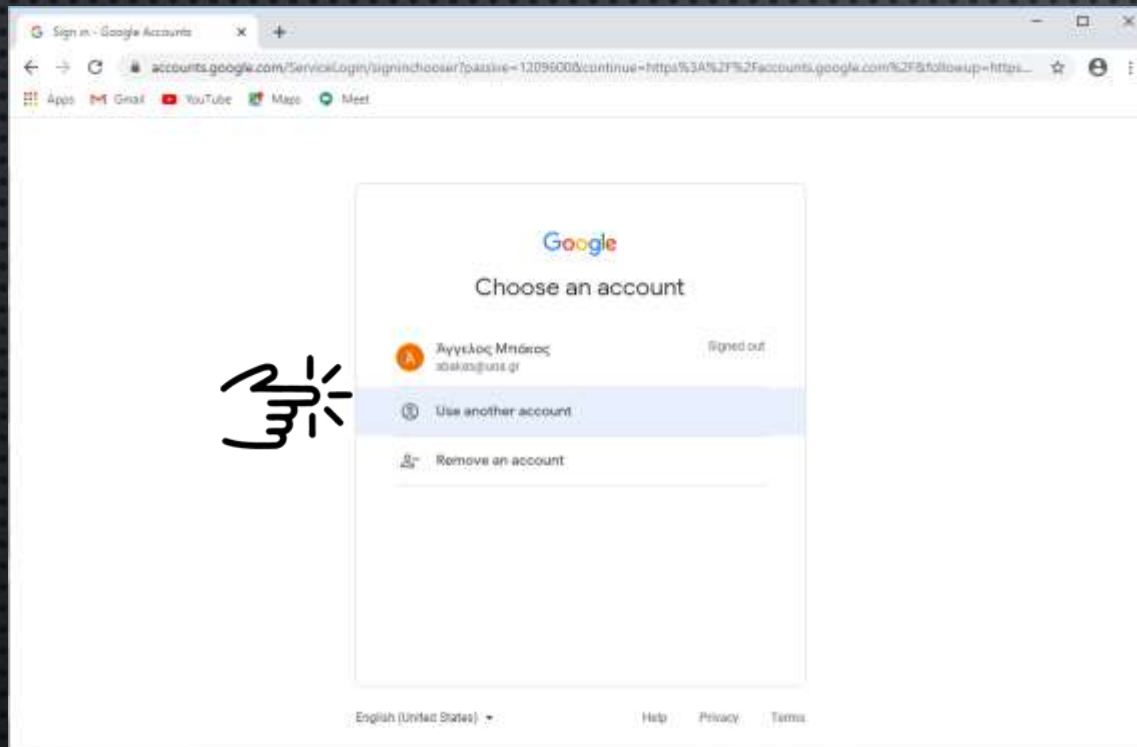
Sign in - Google Accounts

accounts.google.com/ServiceLogin/signinchooser?passive=1209600&continue=https%3A%2F%2Faccounts.google.com%2F&followup=https...

Apps Gmail YouTube Maps Meet

Google

Choose an account

Άγγελος Μπάκος
abakos@uoa.gr
Signed out

Use another account

Remove an account

English (United States)

Help Privacy Terms